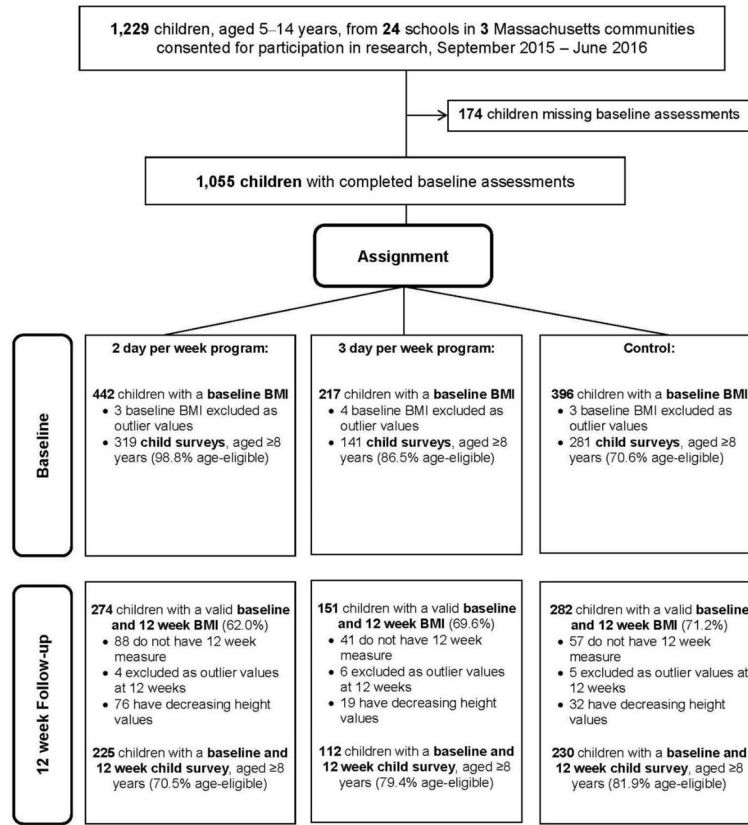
1,229 children, aged 5–14 years, from 24 schools in 3 Massachusetts communities consented for participation in research, September 2015 – June 2016

174 children missing baseline assessments

1,055 children with completed baseline assessments

Assignment

Baseline

2 day per week program:

442 children with a baseline BMI
• 3 baseline BMI excluded as outlier values
• 319 child surveys, aged ≥8 years (98.8% age-eligible)

3 day per week program:

217 children with a baseline BMI
• 4 baseline BMI excluded as outlier values
• 141 child surveys, aged ≥8 years (86.5% age-eligible)

Control:

396 children with a baseline BMI
• 3 baseline BMI excluded as outlier values
• 281 child surveys, aged ≥8 years (70.6% age-eligible)

12 week Follow-up

274 children with a valid baseline and 12 week BMI (62.0%)
• 88 do not have 12 week measure
• 4 excluded as outlier values at 12 weeks
• 76 have decreasing height values

225 children with a baseline and 12 week child survey, aged ≥8 years (70.5% age-eligible)

151 children with a valid baseline and 12 week BMI (69.6%)
• 41 do not have 12 week measure
• 6 excluded as outlier values at 12 weeks
• 19 have decreasing height values

112 children with a baseline and 12 week child survey, aged ≥8 years (79.4% age-eligible)

282 children with a valid baseline and 12 week BMI (71.2%)
• 57 do not have 12 week measure
• 5 excluded as outlier values at 12 weeks
• 32 have decreasing height values

230 children with a baseline and 12 week child survey, aged ≥8 years (81.9% age-eligible)